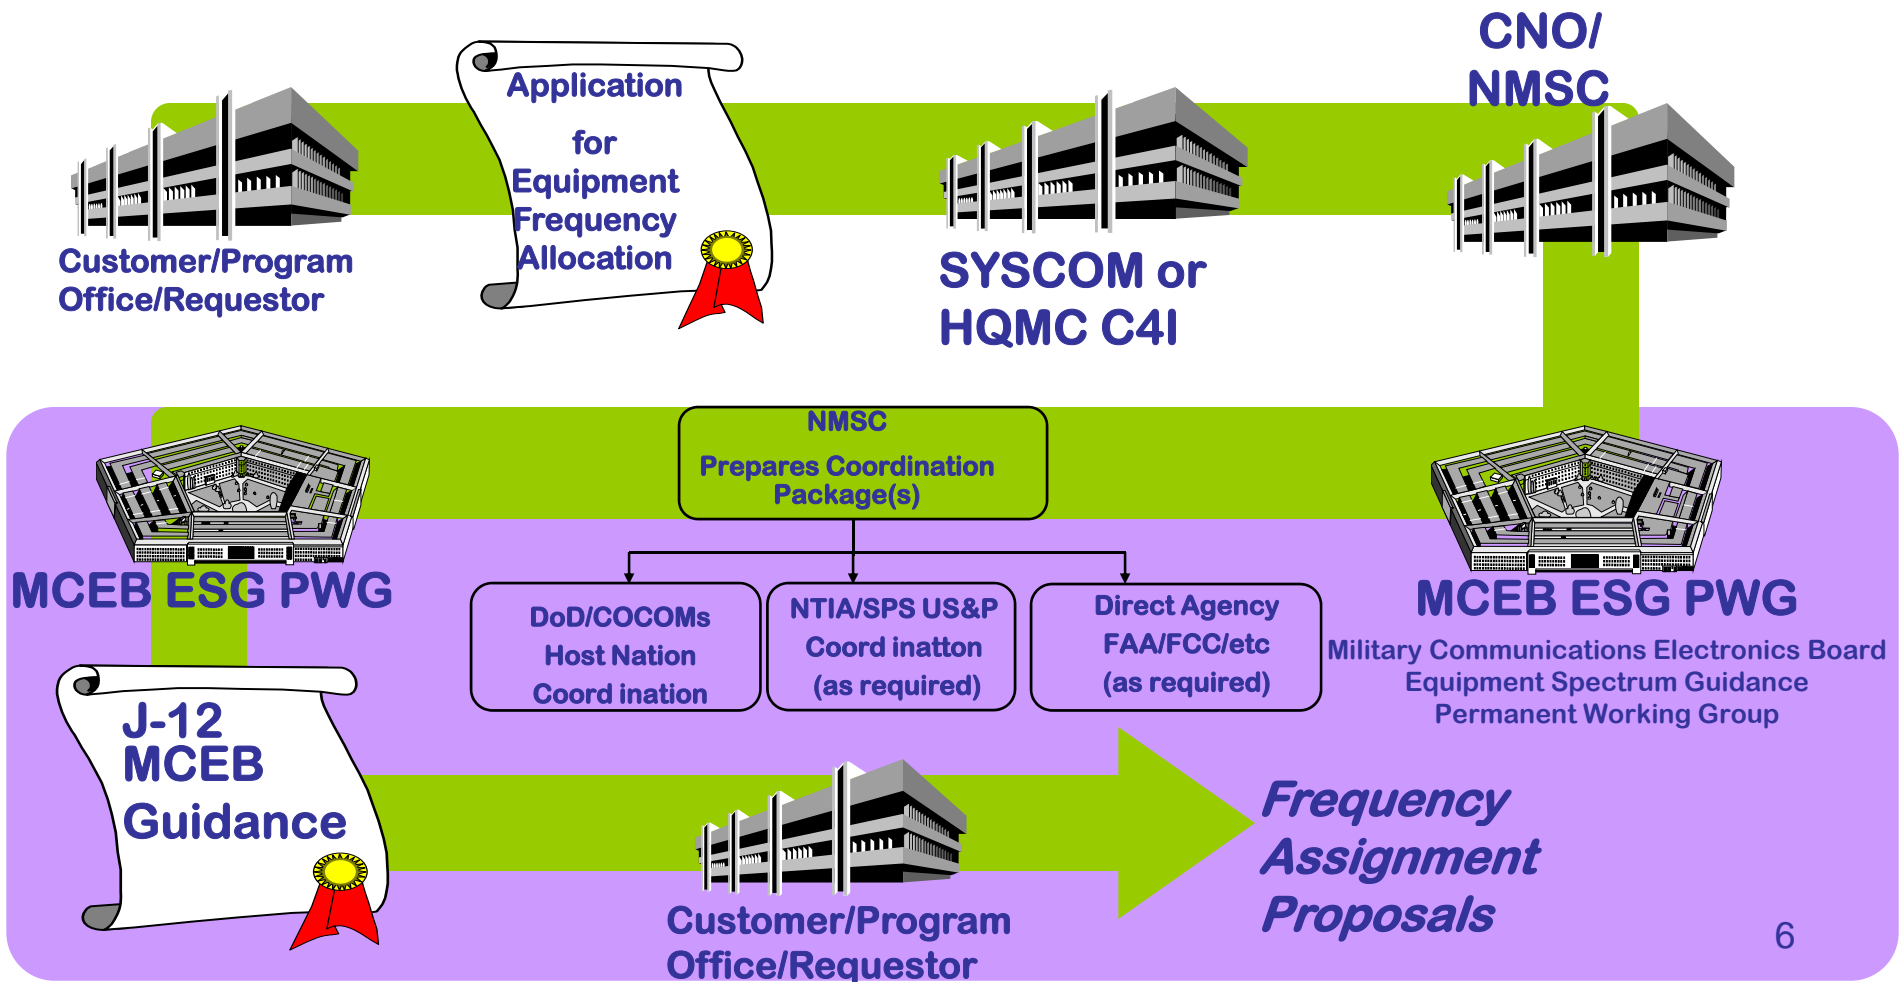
Customer/Program Office/Requestor

Application for Equipment Frequency Allocation

SYSCOM or HQMC C4I

CNO/ NMSC

NMSC
Prepares Coordination Package(s)

MCEB ESG PWG

DoD/COCOMs Host Nation Coord ination

NTIA/SPS US&P Coord inatton (as required)

Direct Agency FAA/FCC/etc (as required)

MCEB ESG PWG
Military Communications Electronics Board Equipment Spectrum Guidance Permanent Working Group

J-12 MCEB Guidance

Customer/Program Office/Requestor

Frequency Assignment Proposals

6